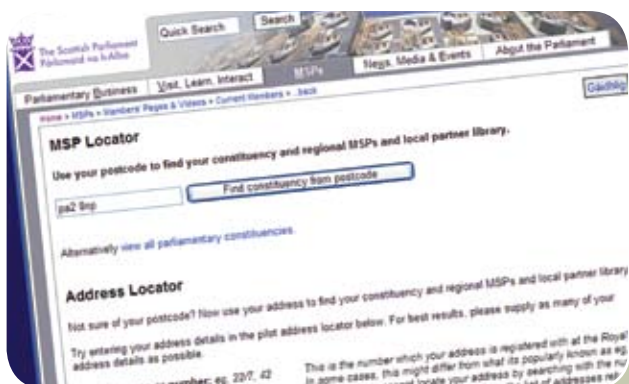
The Scottish Parliament
Pàrlamaid na h-Alba

Quick Search
Search

Parliamentary Business
Visit, Learn, Interact
MSPs
News, Media & Events
About the Parliament
Gàidhlig

Home » MSPs » Members' Pages & Videos » Current Members » ..back

MSP Locator

Use your postcode to find your constituency and regional MSPs and local partner library.

pa2 9np
Find constituency from postcode

Alternatively view all parliamentary constituencies.

Address Locator

Not sure of your postcode? Now use your address to find your constituency and regional MSPs and local partner library

Try entering your address details in the pilot address locator below. For best results, please supply as many of your address details as possible.

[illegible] number: eg. 22/7, 42

This is the number which your address is registered with at the Royal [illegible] in some cases, this might differ from what its popularly known as eg. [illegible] locate your address by searching with the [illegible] list of addresses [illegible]